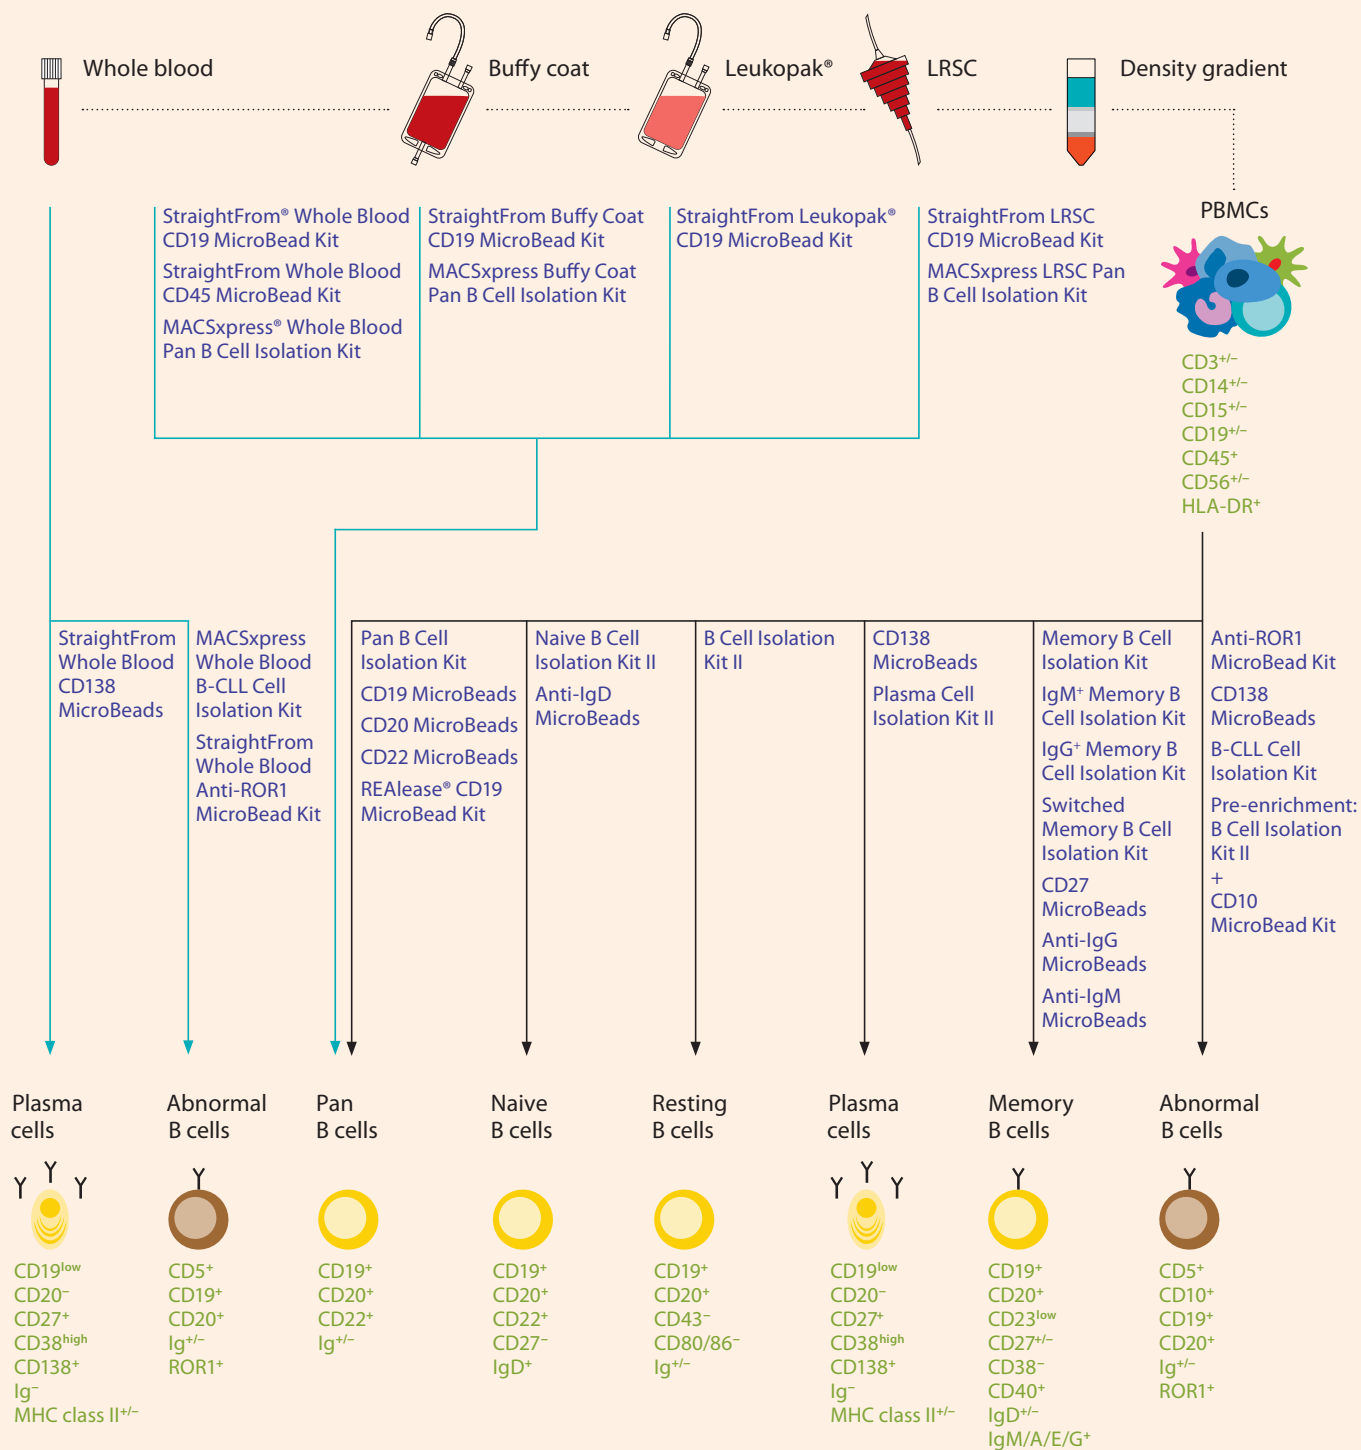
Whole blood

Buffy coat

Leukopak®

LRSC

Density gradient

StraightFrom® Whole Blood CD19 MicroBead Kit

StraightFrom Whole Blood CD45 MicroBead Kit

MACSxpress® Whole Blood Pan B Cell Isolation Kit

StraightFrom Buffy Coat CD19 MicroBead Kit

MACSxpress Buffy Coat Pan B Cell Isolation Kit

StraightFrom Leukopak® CD19 MicroBead Kit

StraightFrom LRSC CD19 MicroBead Kit

MACSxpress LRSC Pan B Cell Isolation Kit

PBMCs

CD3$^{+/-}$
CD14$^{+/-}$
CD15$^{+/-}$
CD19$^{+/-}$
CD45$^{+}$
CD56$^{+/-}$
HLA-DR$^{+}$

StraightFrom Whole Blood CD138 MicroBeads

MACSxpress Whole Blood B-CLL Cell Isolation Kit

StraightFrom Whole Blood Anti-ROR1 MicroBead Kit

Pan B Cell Isolation Kit

CD19 MicroBeads

CD20 MicroBeads

CD22 MicroBeads

REAlease® CD19 MicroBead Kit

Naive B Cell Isolation Kit II

Anti-IgD MicroBeads

B Cell Isolation Kit II

CD138 MicroBeads

Plasma Cell Isolation Kit II

Memory B Cell Isolation Kit

IgM$^{+}$ Memory B Cell Isolation Kit

IgG$^{+}$ Memory B Cell Isolation Kit

Switched Memory B Cell Isolation Kit

CD27 MicroBeads

Anti-IgG MicroBeads

Anti-IgM MicroBeads

Anti-ROR1 MicroBead Kit

CD138 MicroBeads

B-CLL Cell Isolation Kit

Pre-enrichment: B Cell Isolation Kit II
+
CD10 MicroBead Kit

Plasma cells

CD19$^{low}$
CD20$^{-}$
CD27$^{+}$
CD38$^{high}$
CD138$^{+}$
Ig$^{-}$
MHC class II$^{+/-}$

Abnormal B cells

CD5$^{+}$
CD19$^{+}$
CD20$^{+}$
Ig$^{+/-}$
ROR1$^{+}$

Pan B cells

CD19$^{+}$
CD20$^{+}$
CD22$^{+}$
Ig$^{+/-}$

Naive B cells

CD19$^{+}$
CD20$^{+}$
CD22$^{+}$
CD27$^{-}$
IgD$^{+}$

Resting B cells

CD19$^{+}$
CD20$^{+}$
CD43$^{-}$
CD80/86$^{-}$
Ig$^{+/-}$

Plasma cells

CD19$^{low}$
CD20$^{-}$
CD27$^{+}$
CD38$^{high}$
CD138$^{+}$
Ig$^{-}$
MHC class II$^{+/-}$

Memory B cells

CD19$^{+}$
CD20$^{+}$
CD23$^{low}$
CD27$^{+/-}$
CD38$^{-}$
CD40$^{+}$
IgD$^{+/-}$
IgM/A/E/G$^{+}$

Abnormal B cells

CD5$^{+}$
CD10$^{+}$
CD19$^{+}$
CD20$^{+}$
Ig$^{+/-}$
ROR1$^{+}$